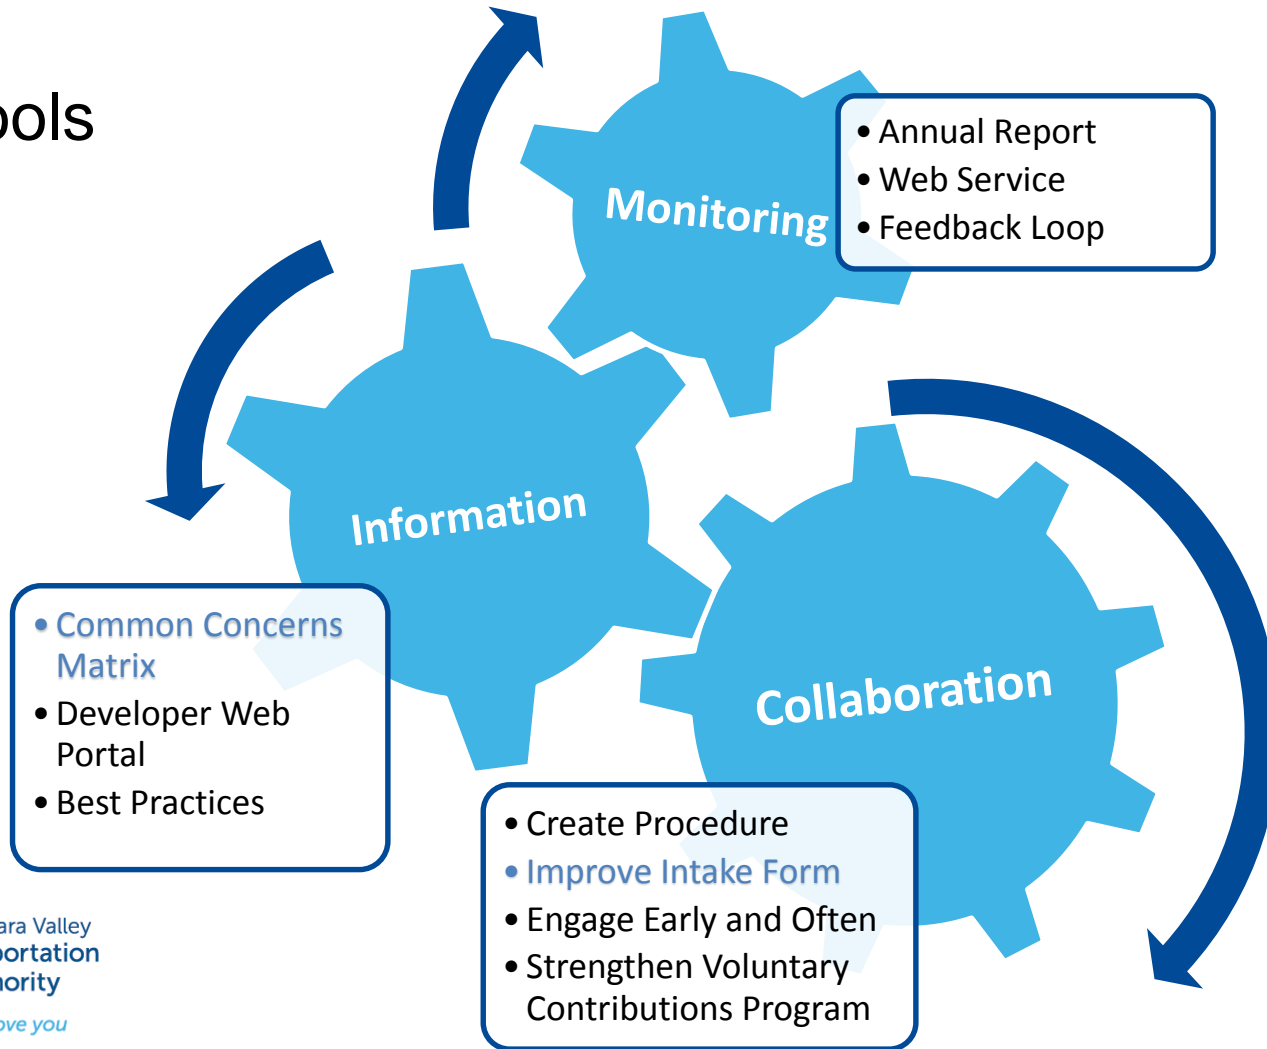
ols

Monitoring

• Annual Report
• Web Service
• Feedback Loop

Information

• Common Concerns Matrix
• Developer Web Portal
• Best Practices

Collaboration

• Create Procedure
• Improve Intake Form
• Engage Early and Often
• Strengthen Voluntary Contributions Program

ara Valley
portation
hority
ove you